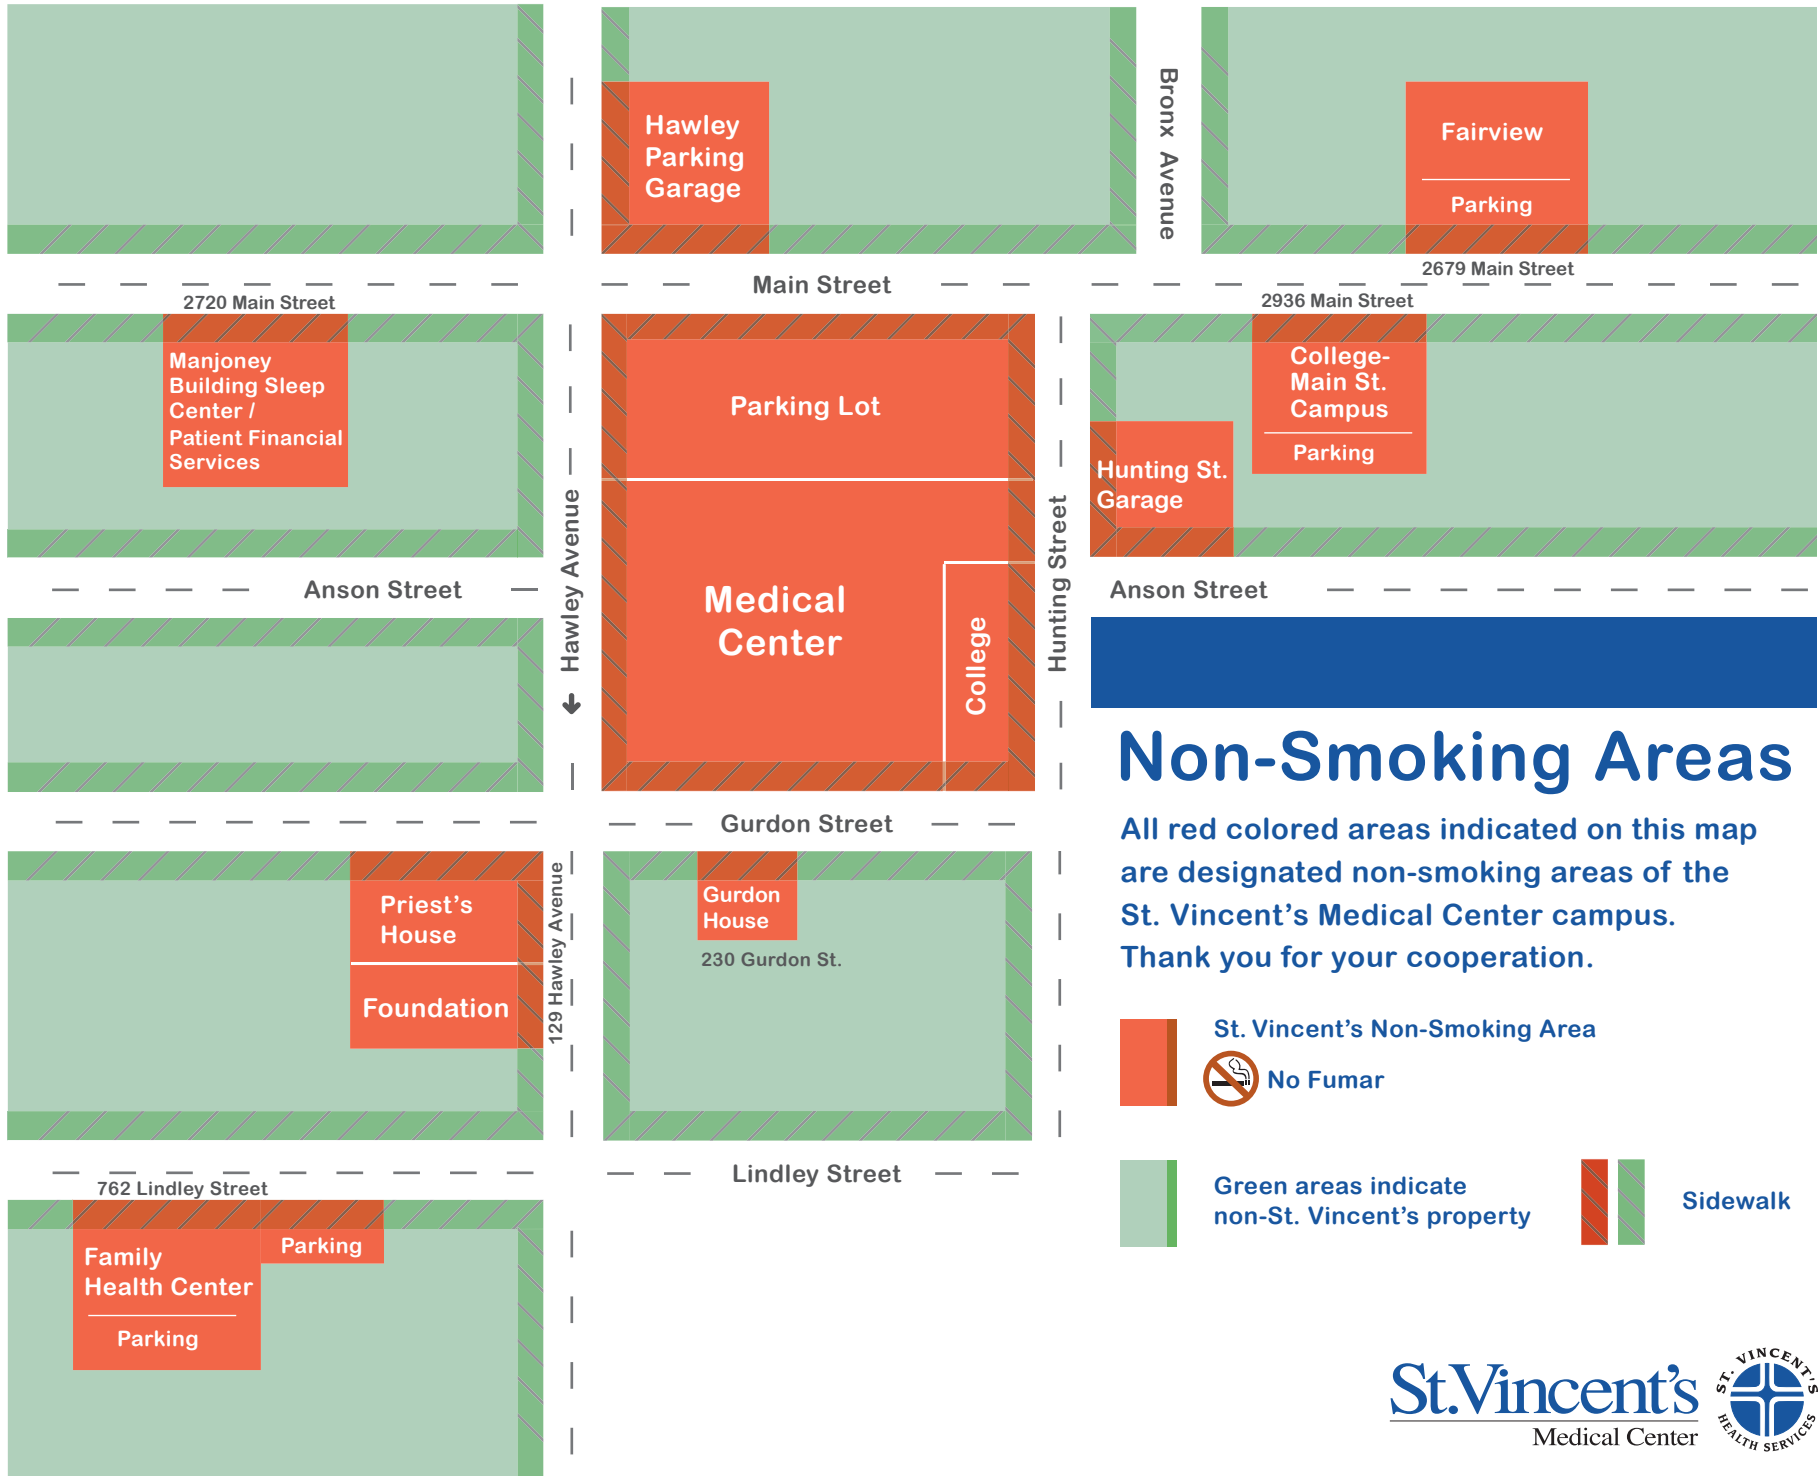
Hawley Parking Garage

Bronx Avenue

Fairview

Parking

2679 Main Street

Main Street

2720 Main Street

2936 Main Street

Manjoney Building Sleep Center / Patient Financial Services

Parking Lot

College-Main St. Campus

Parking

Hunting St. Garage

Anson Street

Hawley Avenue

Medical Center

College

Hunting Street

Anson Street

Non-Smoking Areas

All red colored areas indicated on this map are designated non-smoking areas of the St. Vincent's Medical Center campus. Thank you for your cooperation.

Gurdon Street

Priest's House

Foundation

129 Hawley Avenue

Gurdon House

230 Gurdon St.

St. Vincent's Non-Smoking Area

No Fumar

762 Lindley Street

Lindley Street

Green areas indicate non-St. Vincent's property

Sidewalk

Family Health Center

Parking

Parking

St.Vincent's Medical Center

ST. VINCENT'S HEALTH SERVICES